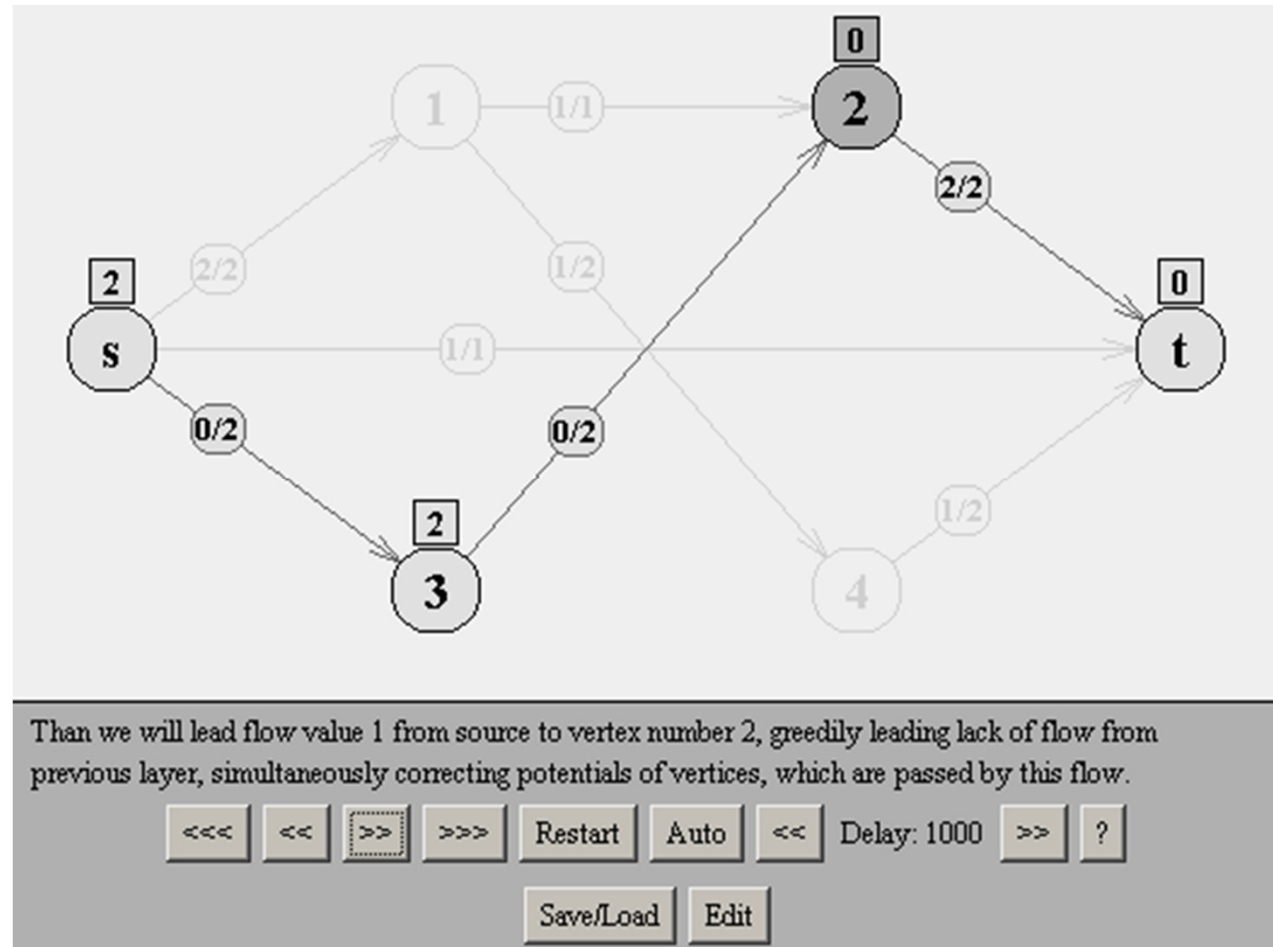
0
1
1/1
2
2/2
2/2
1/2
2
0
s
1/1
t
0/2
0/2
1/2
2
3
4

Than we will lead flow value 1 from source to vertex number 2, greedily leading lack of flow from previous layer, simultaneously correcting potentials of vertices, which are passed by this flow.

<<< << >> >>> Restart Auto << Delay: 1000 >> ?

Save/Load Edit